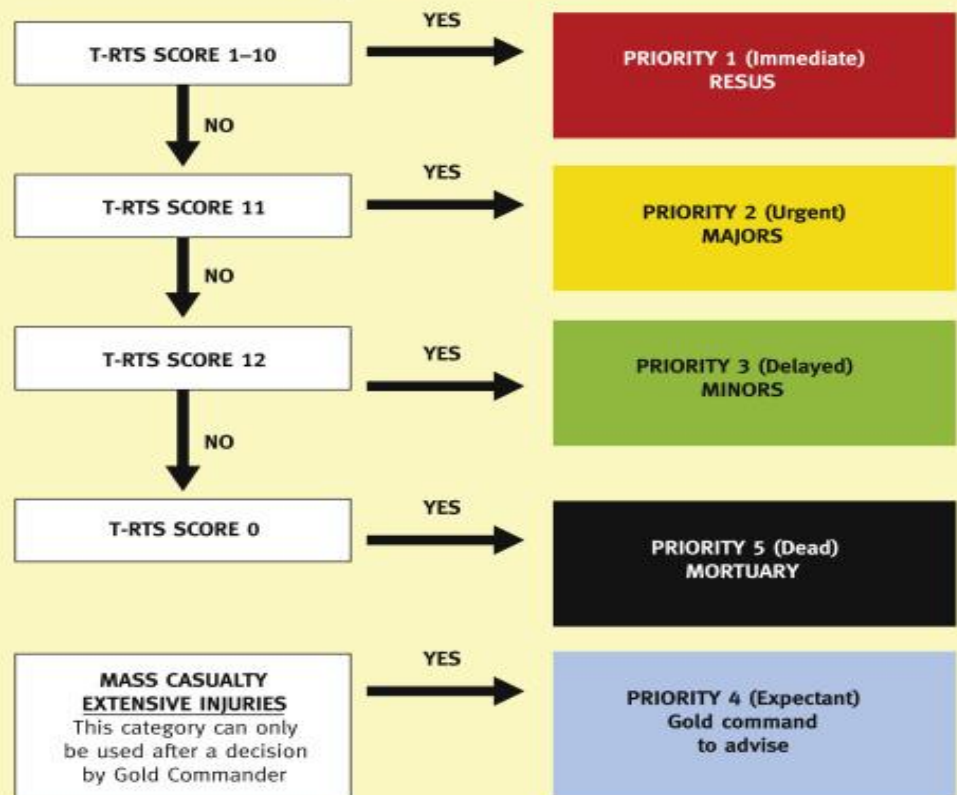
T-RTS SCORE 1–10

YES

PRIORITY 1 (Immediate)
RESUS

NO

T-RTS SCORE 11

YES

PRIORITY 2 (Urgent)
MAJORS

NO

T-RTS SCORE 12

YES

PRIORITY 3 (Delayed)
MINORS

NO

T-RTS SCORE 0

YES

PRIORITY 5 (Dead)
MORTUARY

MASS CASUALTY
EXTENSIVE INJURIES
This category can only be used after a decision by Gold Commander

YES

PRIORITY 4 (Expectant)
Gold command to advise